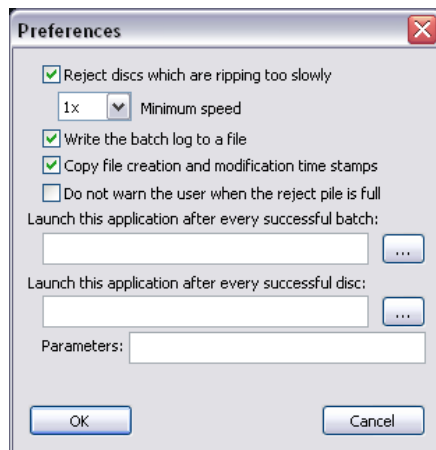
Preferences

Reject discs which are ripping too slowly

1x Minimum speed

Write the batch log to a file

Copy file creation and modification time stamps

Do not warn the user when the reject pile is full

Launch this application after every successful batch:

...

Launch this application after every successful disc:

...

Parameters:

OK

Cancel